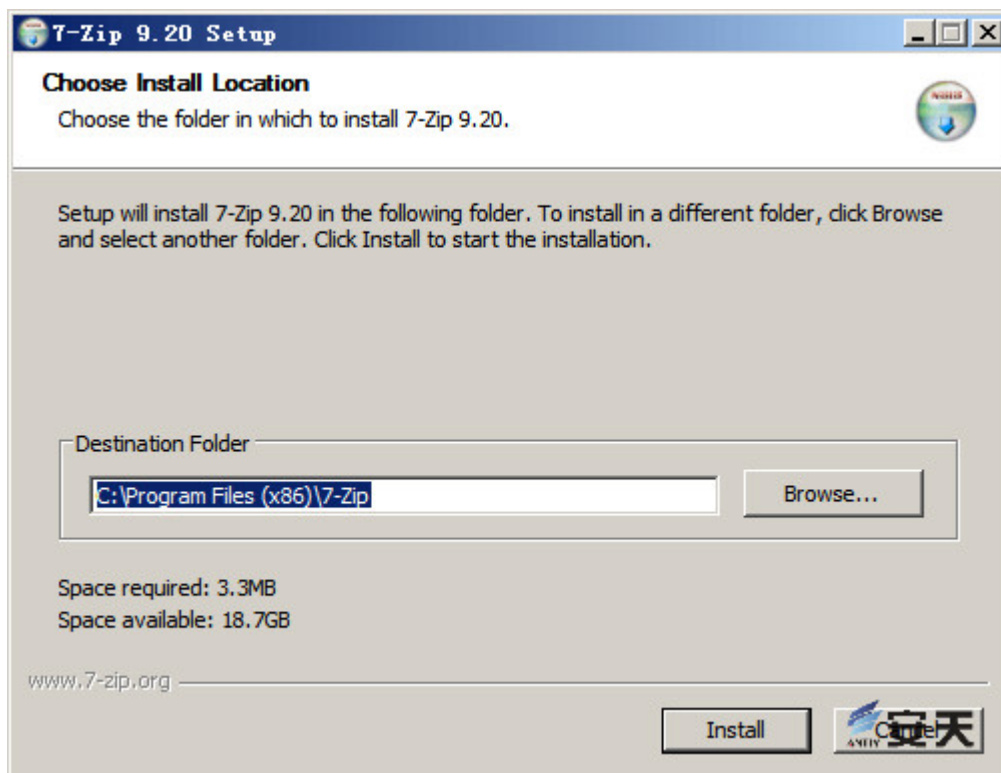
7-Zip 9.20 Setup

Choose Install Location

Choose the folder in which to install 7-Zip 9.20.

NSIS

Setup will install 7-Zip 9.20 in the following folder. To install in a different folder, click Browse and select another folder. Click Install to start the installation.

Destination Folder

C:\Program Files (x86)\7-Zip

Browse...

Space required: 3.3MB
Space available: 18.7GB

www.7-zip.org

Install

Cancel

ANTIY 安天